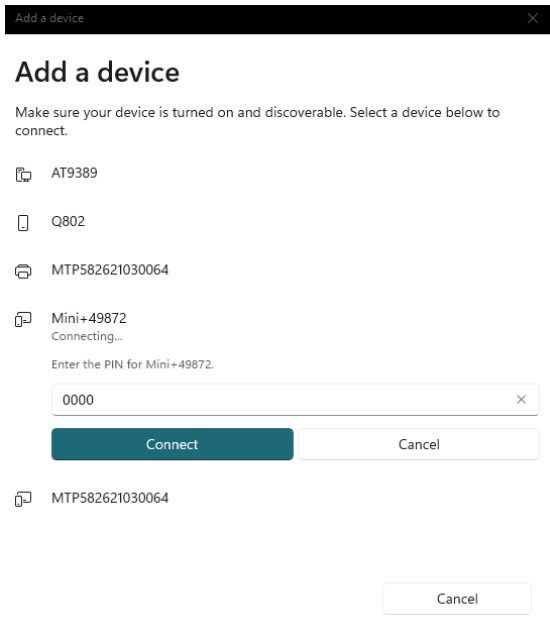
Add a device

Add a device

Make sure your device is turned on and discoverable. Select a device below to connect.

AT9389

Q802

MTP582621030064

Mini+49872
Connecting...

Enter the PIN for Mini+49872.

0000

Connect

Cancel

MTP582621030064

Cancel